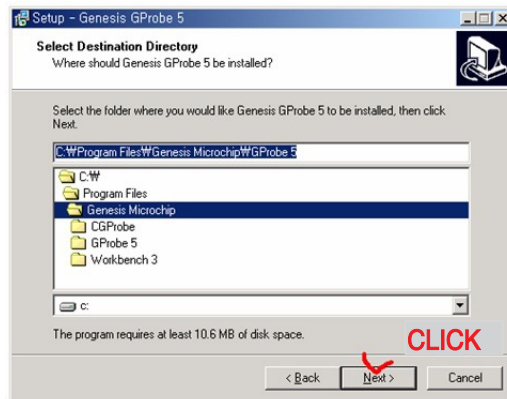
Setup - Genesis GProbe 5

Select Destination Directory
Where should Genesis GProbe 5 be installed?

Select the folder where you would like Genesis GProbe 5 to be installed, then click Next.

C:₩Program Files₩Genesis Microchip₩GProbe 5

C:₩
Program Files
Genesis Microchip
CGProbe
GProbe 5
Workbench 3

c:

The program requires at least 10.6 MB of disk space.

CLICK

< Back
Next >
Cancel